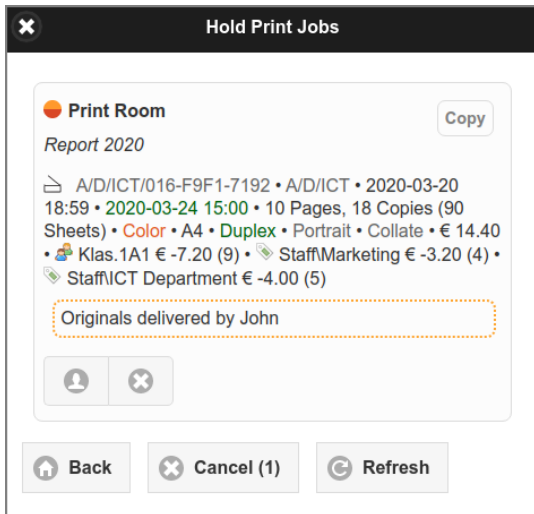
Hold Print Jobs

Print Room

Copy

Report 2020

A/D/ICT/016-F9F1-7192 • A/D/ICT • 2020-03-20 18:59 • 2020-03-24 15:00 • 10 Pages, 18 Copies (90 Sheets) • Color • A4 • Duplex • Portrait • Collate • € 14.40 • Klas.1A1 € -7.20 (9) • Staff\Marketing € -3.20 (4) • Staff\ICT Department € -4.00 (5)

Originals delivered by John

Back

Cancel (1)

Refresh